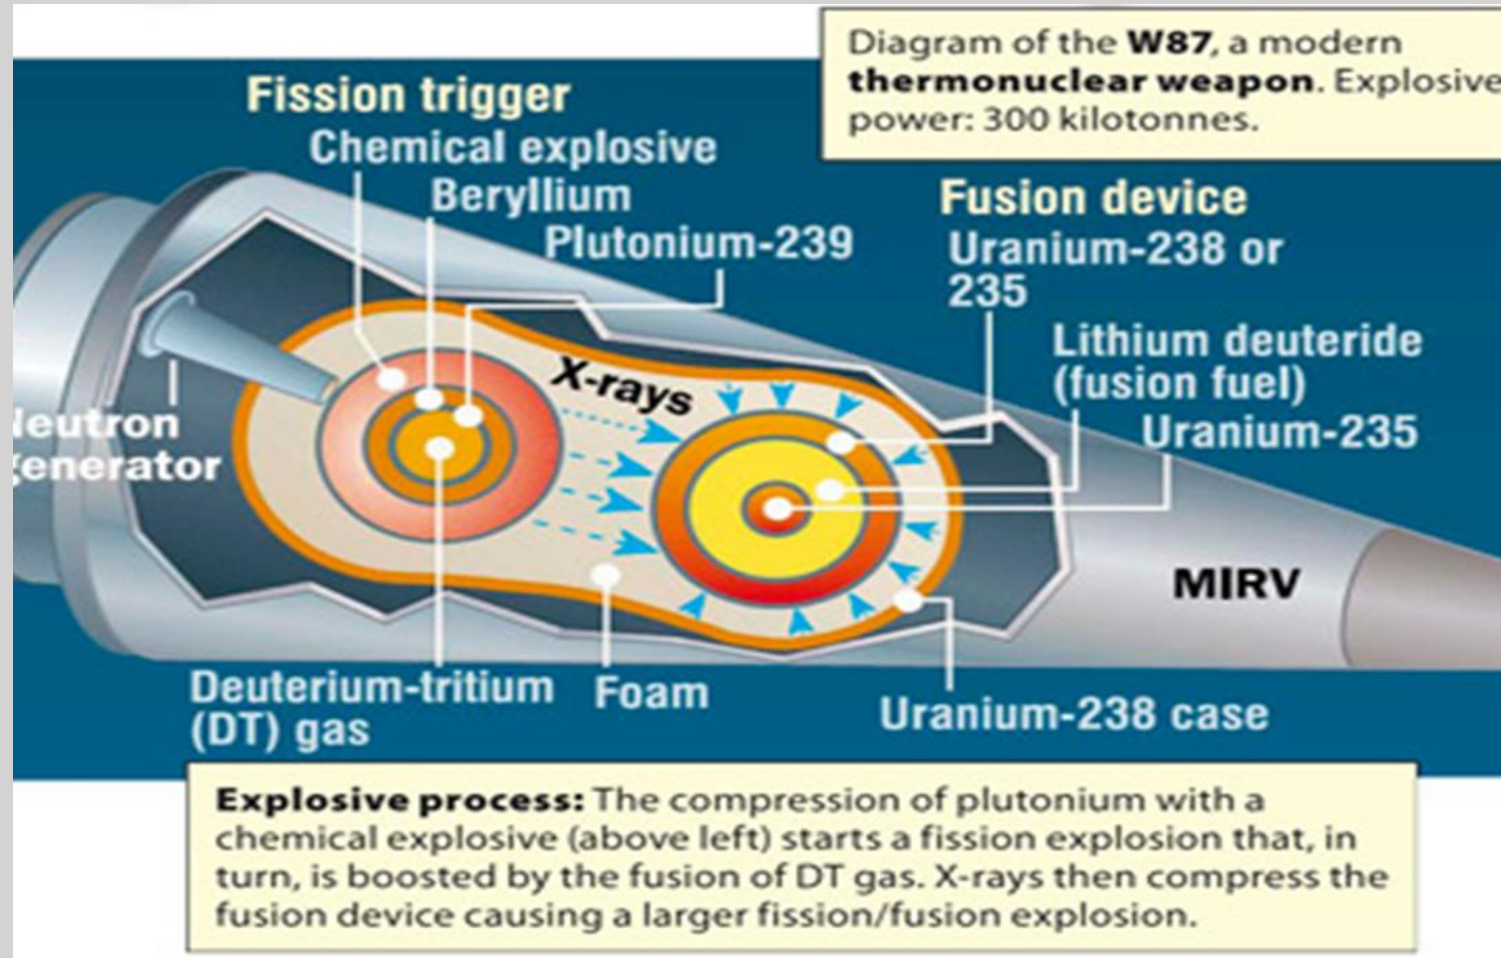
Diagram of the **W87**, a modern **thermonuclear weapon**. Explosive power: 300 kilotonnes.

Fission trigger
Chemical explosive
Beryllium
Plutonium-239

Fusion device
Uranium-238 or 235
Lithium deuteride (fusion fuel)
Uranium-235

X-rays

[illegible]eutron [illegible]enerator

MIRV

Deuterium-tritium (DT) gas
Foam
Uranium-238 case

**Explosive process:** The compression of plutonium with a chemical explosive (above left) starts a fission explosion that, in turn, is boosted by the fusion of DT gas. X-rays then compress the fusion device causing a larger fission/fusion explosion.